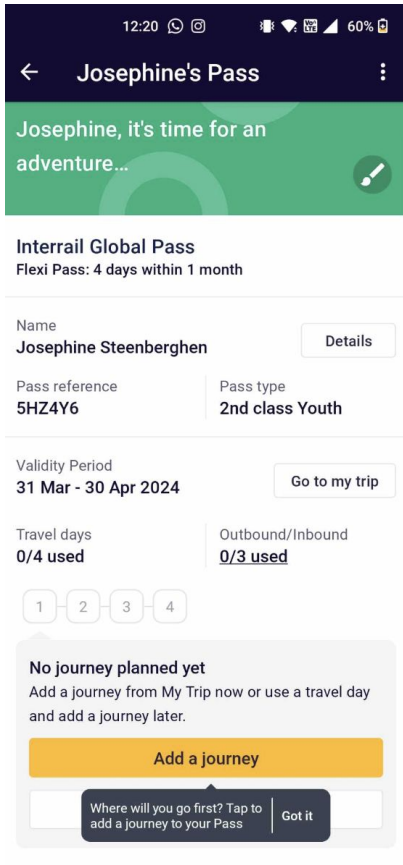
12:20 60%

← Josephine's Pass

Josephine, it's time for an adventure...

Interrail Global Pass
Flexi Pass: 4 days within 1 month

Name
Josephine Steenberghen

Details

Pass reference
5HZ4Y6

Pass type
2nd class Youth

Validity Period
31 Mar - 30 Apr 2024

Go to my trip

Travel days
0/4 used

Outbound/Inbound
0/3 used

1 2 3 4

No journey planned yet
Add a journey from My Trip now or use a travel day and add a journey later.

Add a journey

Where will you go first? Tap to add a journey to your Pass

Got it